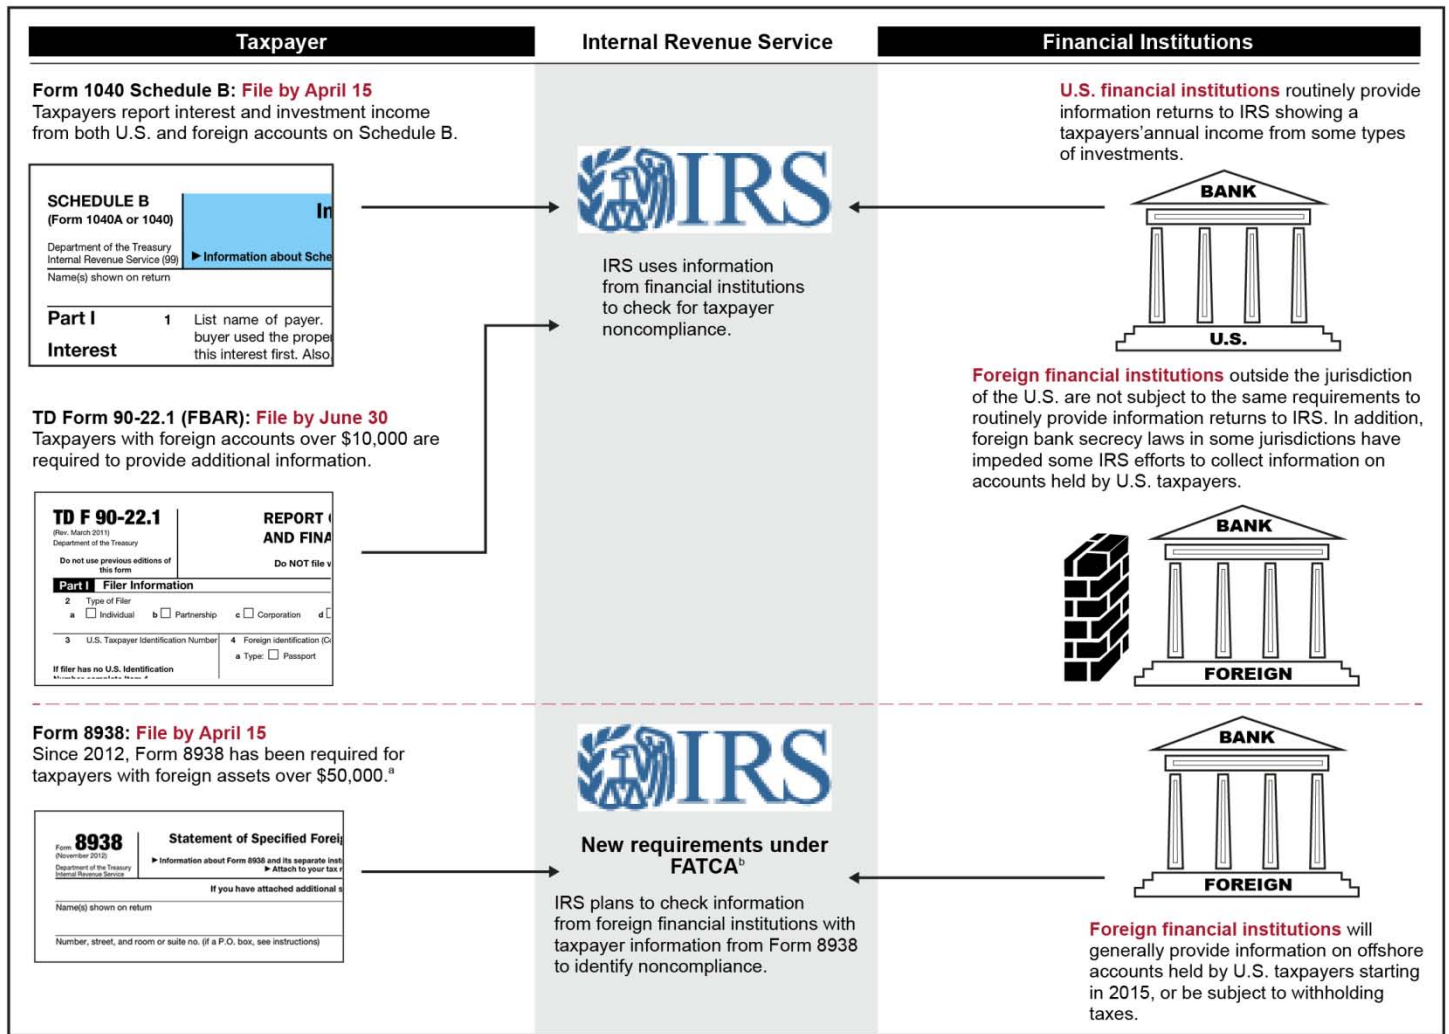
Taxpayer

Internal Revenue Service

Financial Institutions

Form 1040 Schedule B: File by April 15
Taxpayers report interest and investment income from both U.S. and foreign accounts on Schedule B.

SCHEDULE B
(Form 1040A or 1040)
Department of the Treasury
Internal Revenue Service (99)
In
▶ Information about Sche
Name(s) shown on return
Part I
Interest
1
List name of payer. buyer used the proper this interest first. Also,

IRS

IRS uses information from financial institutions to check for taxpayer noncompliance.

U.S. financial institutions routinely provide information returns to IRS showing a taxpayers'annual income from some types of investments.

BANK
U.S.

Foreign financial institutions outside the jurisdiction of the U.S. are not subject to the same requirements to routinely provide information returns to IRS. In addition, foreign bank secrecy laws in some jurisdictions have impeded some IRS efforts to collect information on accounts held by U.S. taxpayers.

TD Form 90-22.1 (FBAR): File by June 30
Taxpayers with foreign accounts over $10,000 are required to provide additional information.

TD F 90-22.1
(Rev. March 2011)
Department of the Treasury
Do not use previous editions of this form
REPORT
AND FINA
Do NOT file v
Part I Filer Information
2 Type of Filer
a Individual b Partnership c Corporation d
3 U.S. Taxpayer Identification Number
4 Foreign identification (C
a Type: Passport
If filer has no U.S. Identification

BANK
FOREIGN

Form 8938: File by April 15
Since 2012, Form 8938 has been required for taxpayers with foreign assets over $50,000.$^a$

Form 8938
(November 2012)
Department of the Treasury
Internal Revenue Service
Statement of Specified Forei
▶ Information about Form 8938 and its separate inst
▶ Attach to your tax r
If you have attached additional s
Name(s) shown on return
Number, street, and room or suite no. (if a P.O. box, see instructions)

IRS

New requirements under FATCA$^b$

IRS plans to check information from foreign financial institutions with taxpayer information from Form 8938 to identify noncompliance.

BANK
FOREIGN

Foreign financial institutions will generally provide information on offshore accounts held by U.S. taxpayers starting in 2015, or be subject to withholding taxes.